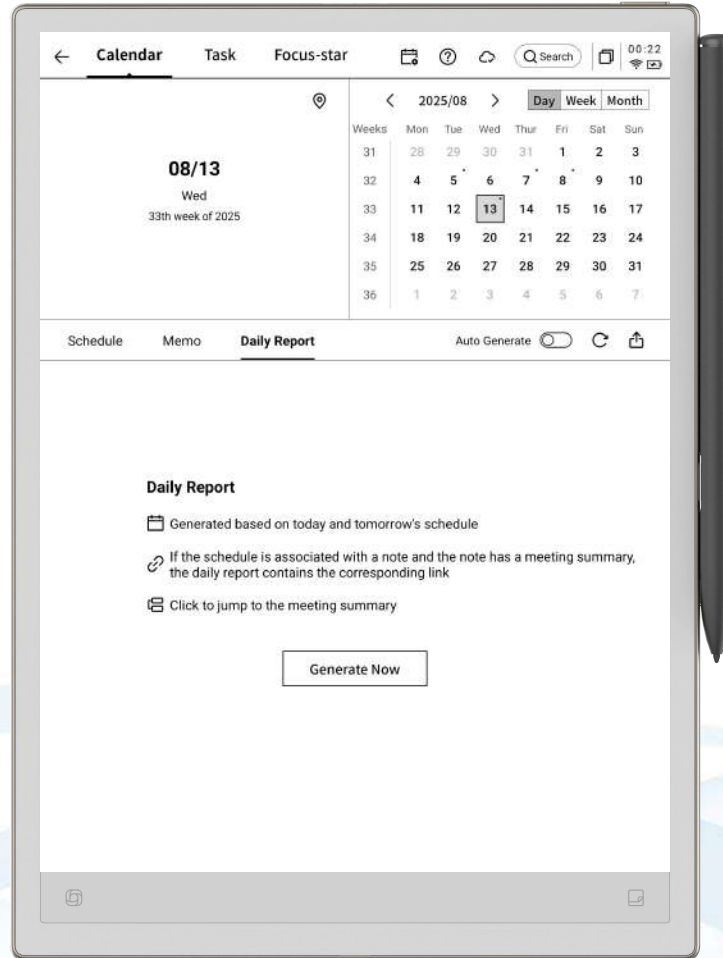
← Calendar Task Focus-star Search 00:22

08/13
Wed
33th week of 2025

< 2025/08 > Day Week Month

| Weeks | Mon | Tue | Wed | Thur | Fri | Sat | Sun |
|---|---|---|---|---|---|---|---|
| 31 | 28 | 29 | 30 | 31 | 1 | 2 | 3 |
| 32 | 4 | 5 | 6 | 7 | 8 | 9 | 10 |
| 33 | 11 | 12 | 13 | 14 | 15 | 16 | 17 |
| 34 | 18 | 19 | 20 | 21 | 22 | 23 | 24 |
| 35 | 25 | 26 | 27 | 28 | 29 | 30 | 31 |
| 36 | 1 | 2 | 3 | 4 | 5 | 6 | 7 |

Schedule Memo Daily Report Auto Generate

Daily Report

Generated based on today and tomorrow's schedule

If the schedule is associated with a note and the note has a meeting summary, the daily report contains the corresponding link

Click to jump to the meeting summary

Generate Now